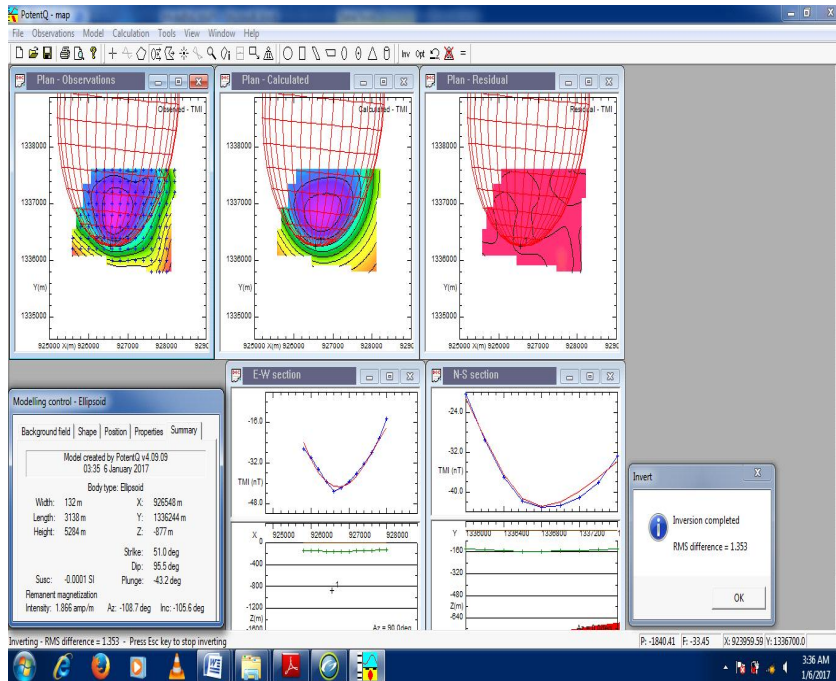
PotentQ - map
File Observations Model Calculation Tools View Window Help
Inv Opt =

Plan - Observations
Observed - TMI
1338000
1337000
1336000
Y(m)
1335000
925000 X(m) 926000 927000 928000 929

Plan - Calculated
Calculated - TMI
1338000
1337000
1336000
Y(m)
1335000
925000 X(m) 926000 927000 928000 929

Plan - Residual
Residual - TMI
1338000
1337000
1336000
Y(m)
1335000
925000 X(m) 926000 927000 928000 929

E-W section
-16.0
-32.0
TMI (nT)
-48.0
X 925000 926000 927000 928000
0
-400
-800
-1200
Z(m)
-1600
Az = 90.0 deg

N-S section
-24.0
-32.0
TMI (nT)
-40.0
Y 1336000 1336400 1336800 1337200
-160
-320
-480
Z(m)
-640

Modelling control - Ellipsoid
Background field | Shape | Position | Properties | Summary
Model created by PotentQ v4.09.09
03:35 6 January 2017
Body type: Ellipsoid
Width: 132 m X: 926548 m
Length: 3138 m Y: 1336244 m
Height: 5284 m Z: -877 m
Strike: 51.0 deg
Dip: 95.5 deg
Susc: -0.0001 SI Plunge: -43.2 deg
Remanent magnetization
Intensity: 1.866 amp/m Az: -108.7 deg Inc: -105.6 deg

Invert
Inversion completed
RMS difference = 1.353
OK

Inverting - RMS difference = 1.353 - Press Esc key to stop inverting
P: -1840.41 F: -33.45 X: 923959.59 Y: 1336700.0
3:36 AM
1/6/2017